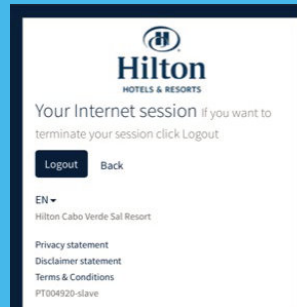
Hilton
HOTELS & RESORTS

Your Internet session If you want to terminate your session click Logout

Logout Back

EN
Hilton Cabo Verde Sal Resort

Privacy statement
Disclaimer statement
Terms & Conditions
PT004920-slave